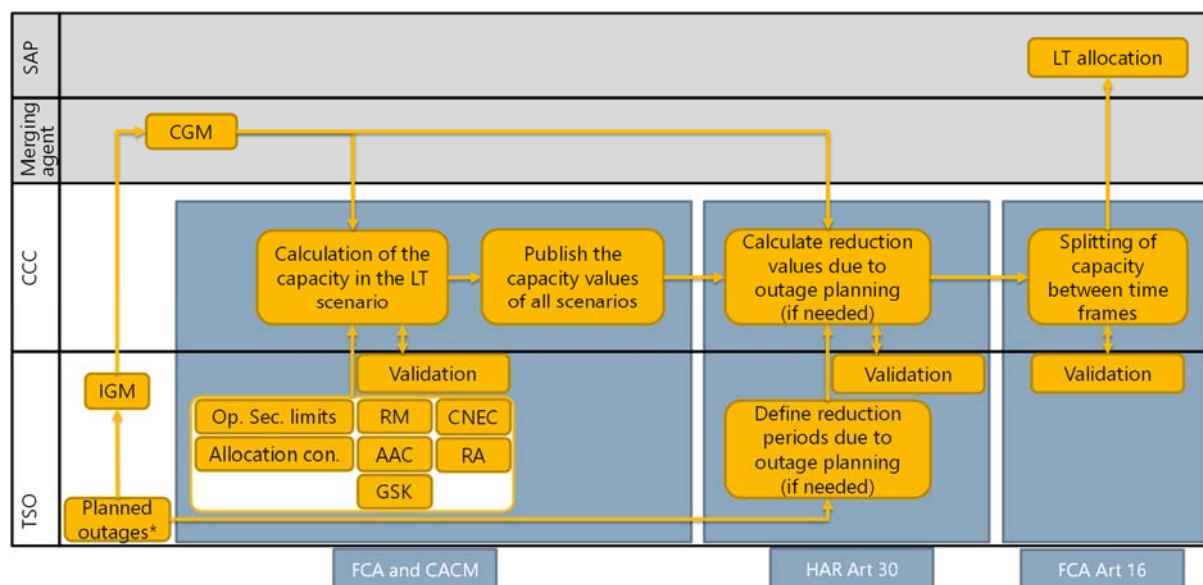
SAP

Merging agent

CCC

TSO

LT allocation

CGM

Calculation of the capacity in the LT scenario

Publish the capacity values of all scenarios

Calculate reduction values due to outage planning (if needed)

Splitting of capacity between time frames

IGM

Validation

Validation

Validation

Op. Sec. limits

RM

CNEC

Allocation con.

AAC

RA

GSK

Define reduction periods due to outage planning (if needed)

Planned outages*

FCA and CACM

HAR Art 30

FCA Art 16